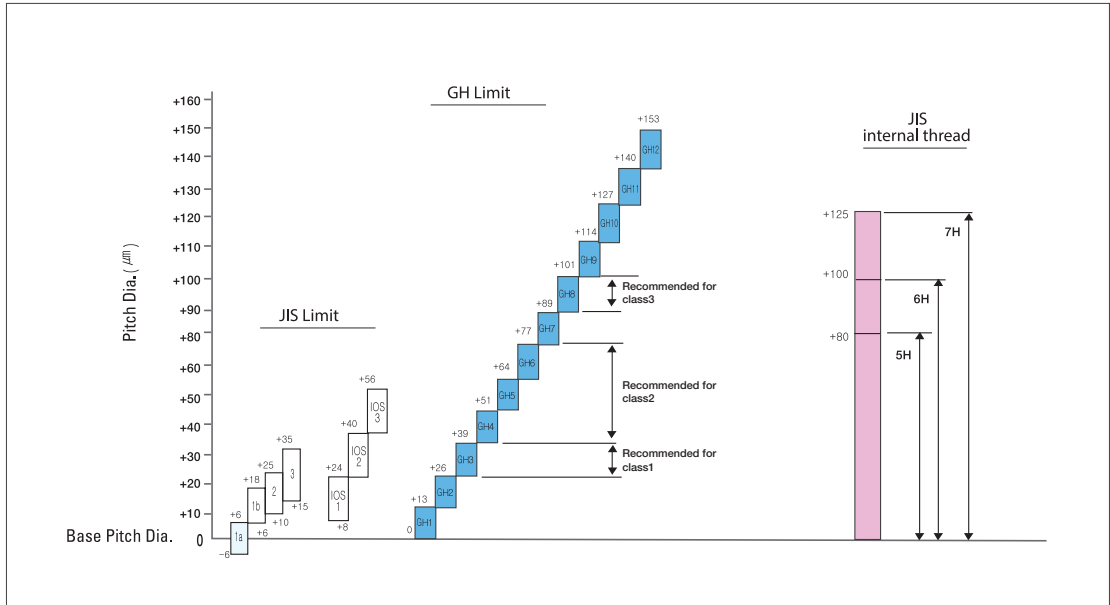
GH Limit

JIS internal thread

Pitch Dia.( $\mu m$)

+160
+150
+140
+130
+120
+110
+100
+90
+80
+60
+50
+40
+30
+20
+10
0

Base Pitch Dia.

JIS Limit

+6
1a
-6
+18
1b
+6
+25
2
+10
+35
3
+15
+24
IOS 1
+8
+40
IOS 2
+56
IOS 3

0
GH1
+13
GH2
+26
GH3
+39
GH4
+51
GH5
+64
GH6
+77
GH7
+89
GH8
+101
GH9
+114
GH10
+127
GH11
+140
GH12
+153

Recommended for class3
Recommended for class2
Recommended for class1

+125
+100
+80
7H
6H
5H